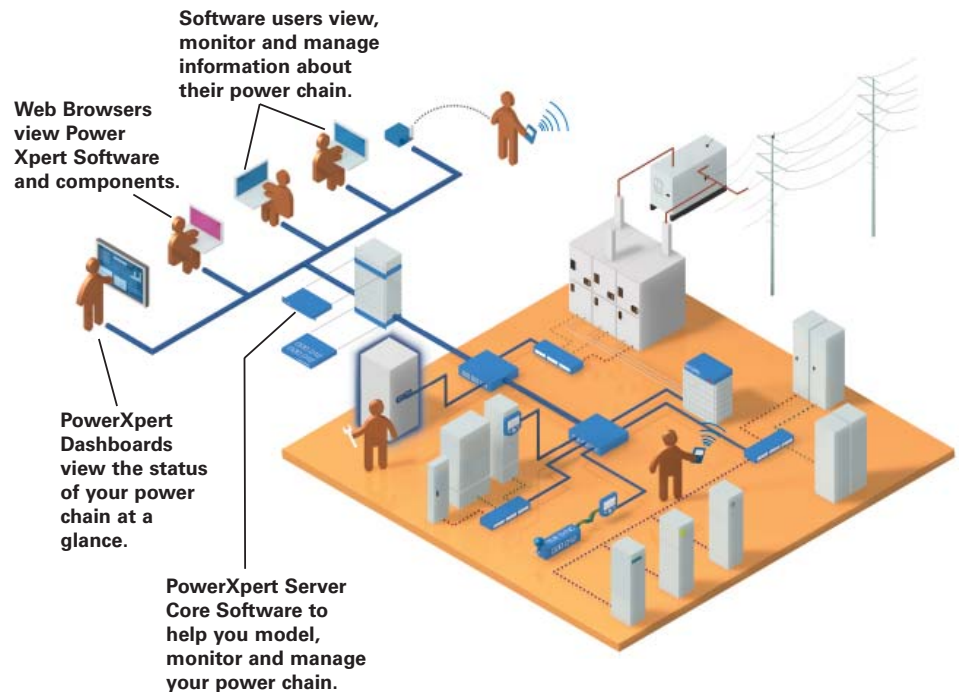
Software users view, monitor and manage information about their power chain.

Web Browsers view Power Xpert Software and components.

PowerXpert Dashboards view the status of your power chain at a glance.

PowerXpert Server Core Software to help you model, monitor and manage your power chain.